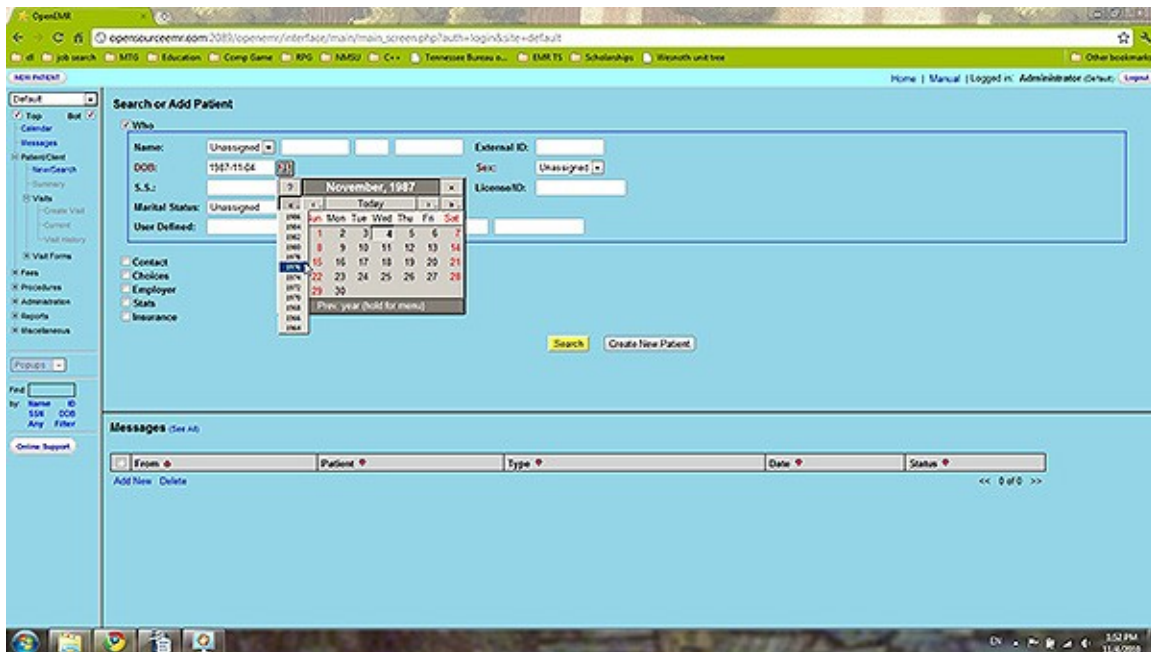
OpenEMR

opensourceemr.com:2089/openemr/interface/main/main_screen.php?auth=login&site=default

dl job search MTG Education Comp Game RPG NMSU C++ Tennessee Bureau o... EMR TS Scholarships Wesnoth unit tree Other bookmarks

NEW PATIENT

Home | Manual | Logged in: Administrator (Default) Logout

Default

Top Bot

Calendar

Messages

Patient/Client

New/Search

Summary

Visits

Create Visit

Current

Visit History

Visit Forms

Fees

Procedures

Administration

Reports

Miscellaneous

Popups

Find

by: Name ID SSN DOB Any Filter

Online Support

Search or Add Patient

Who

Name: Unassigned

External ID:

DOB: 1987-11-04

Sex: Unassigned

S.S.:

License/ID:

Marital Status: Unassigned

User Defined:

? November, 1987 ×

« ‹ Today › »

| Sun | Mon | Tue | Wed | Thu | Fri | Sat |
|---|---|---|---|---|---|---|
| 1 | 2 | 3 | 4 | 5 | 6 | 7 |
| 8 | 9 | 10 | 11 | 12 | 13 | 14 |
| 15 | 16 | 17 | 18 | 19 | 20 | 21 |
| 22 | 23 | 24 | 25 | 26 | 27 | 28 |
| 29 | 30 | | | | | |

Prev. year (hold for menu)

1986 1984 1982 1980 1978 1976 1974 1972 1970 1968 1966 1964

Contact

Choices

Employer

Stats

Insurance

Search Create New Patient

Messages (See All)

| From | Patient | Type | Date | Status |
|---|---|---|---|---|

Add New Delete

<< 0 of 0 >>

EN 3:52 PM 11/6/2018